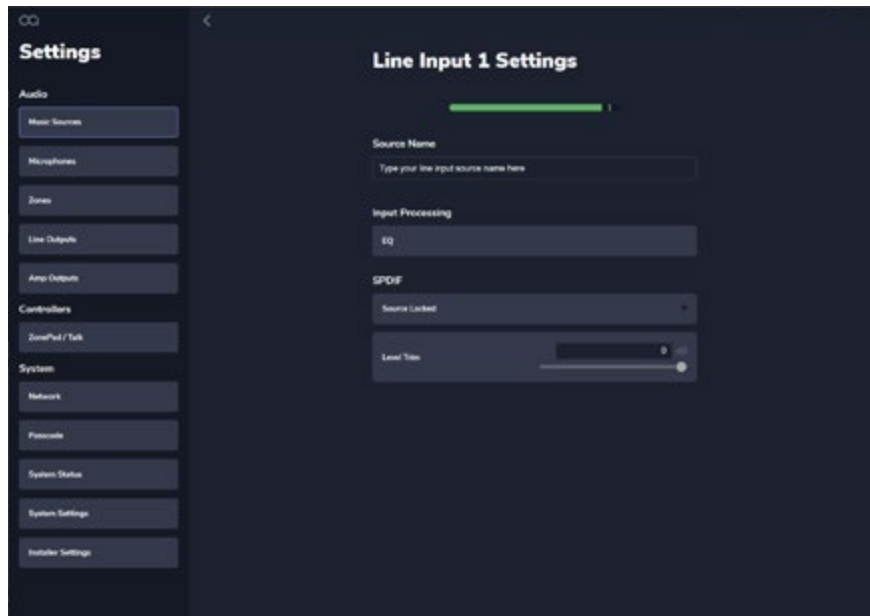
Settings

Audio

Music Sources

Microphones

Zones

Line Outputs

Amp Outputs

Controllers

ZonePad / Talk

System

Network

Passcode

System Status

System Settings

Installer Settings

<

Line Input 1 Settings

Source Name

Type your line input source name here

Input Processing

EQ

SPDIF

Source Locked

Level Trim

0

dB